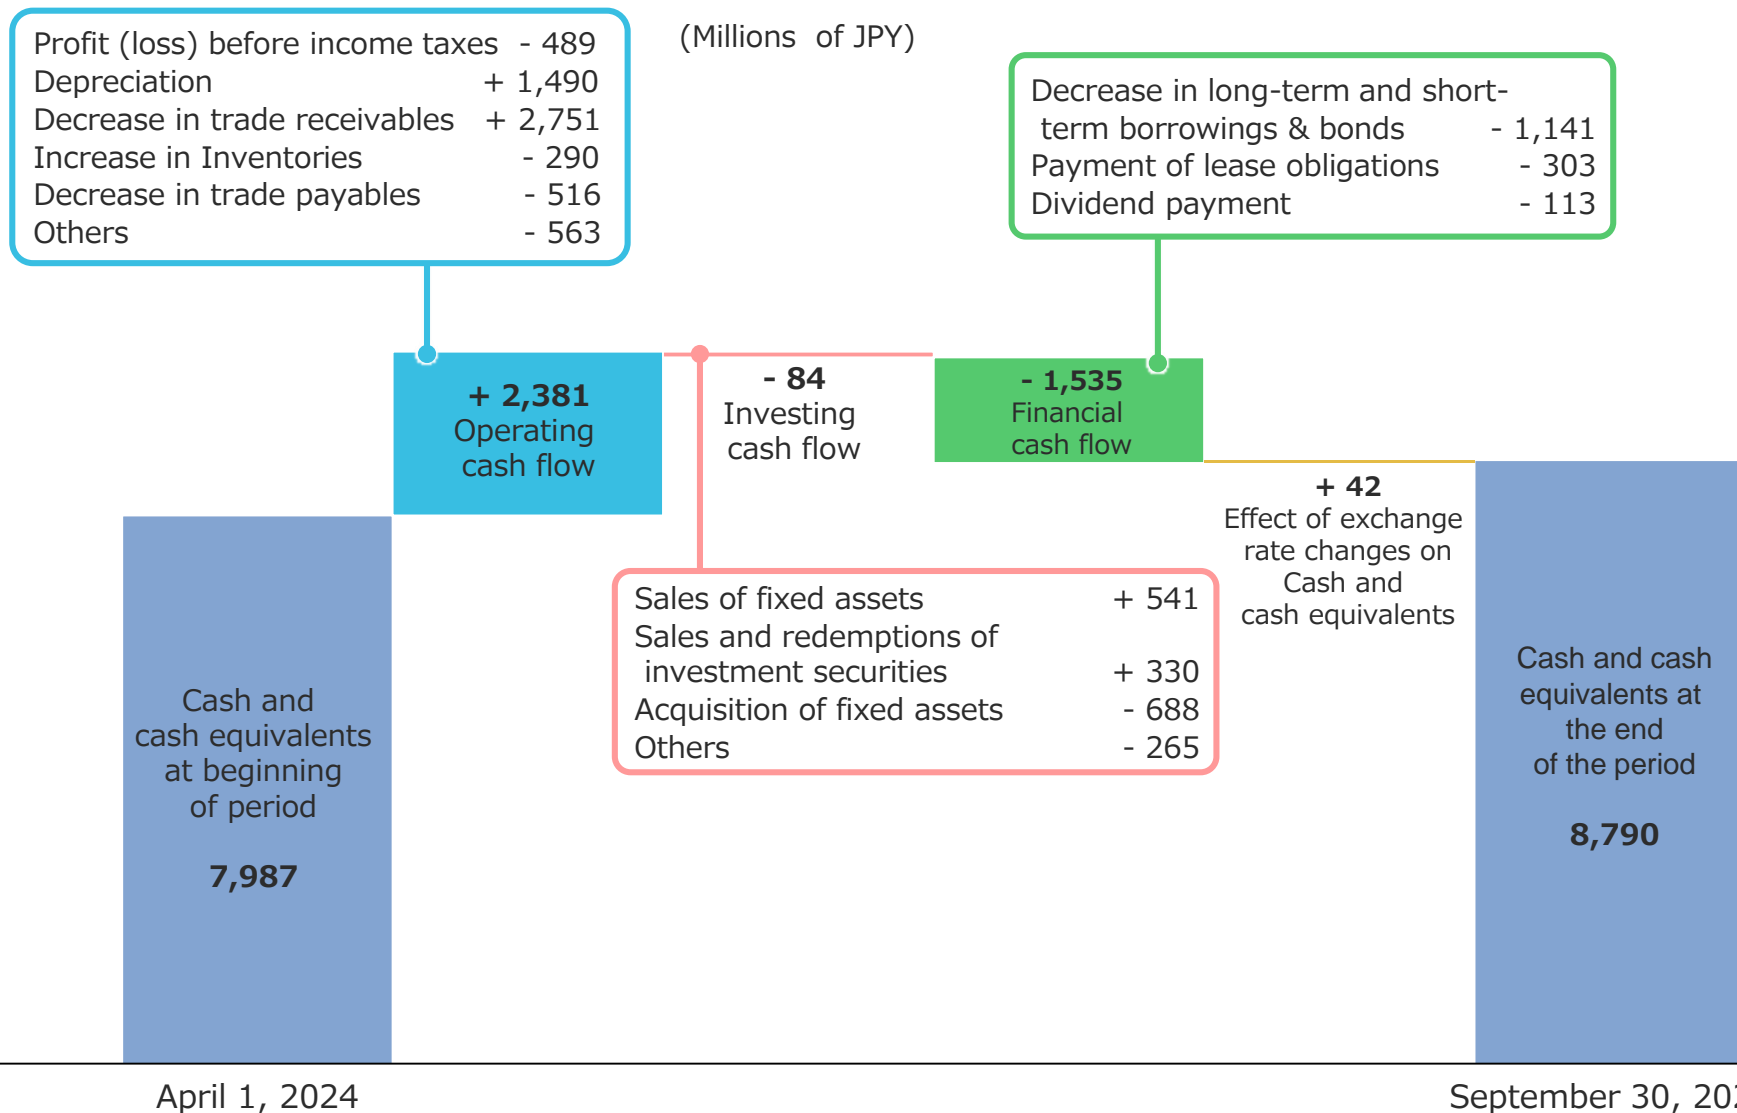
Profit (loss) before income taxes - 489
Depreciation + 1,490
Decrease in trade receivables + 2,751
Increase in Inventories - 290
Decrease in trade payables - 516
Others - 563

(Millions of JPY)

Decrease in long-term and short-term borrowings & bonds - 1,141
Payment of lease obligations - 303
Dividend payment - 113

+ 2,381
Operating cash flow

- 84
Investing cash flow

- 1,535
Financial cash flow

+ 42
Effect of exchange rate changes on Cash and cash equivalents

Sales of fixed assets + 541
Sales and redemptions of investment securities + 330
Acquisition of fixed assets - 688
Others - 265

Cash and cash equivalents at beginning of period

7,987

Cash and cash equivalents at the end of the period

8,790

April 1, 2024

September 30, 20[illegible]